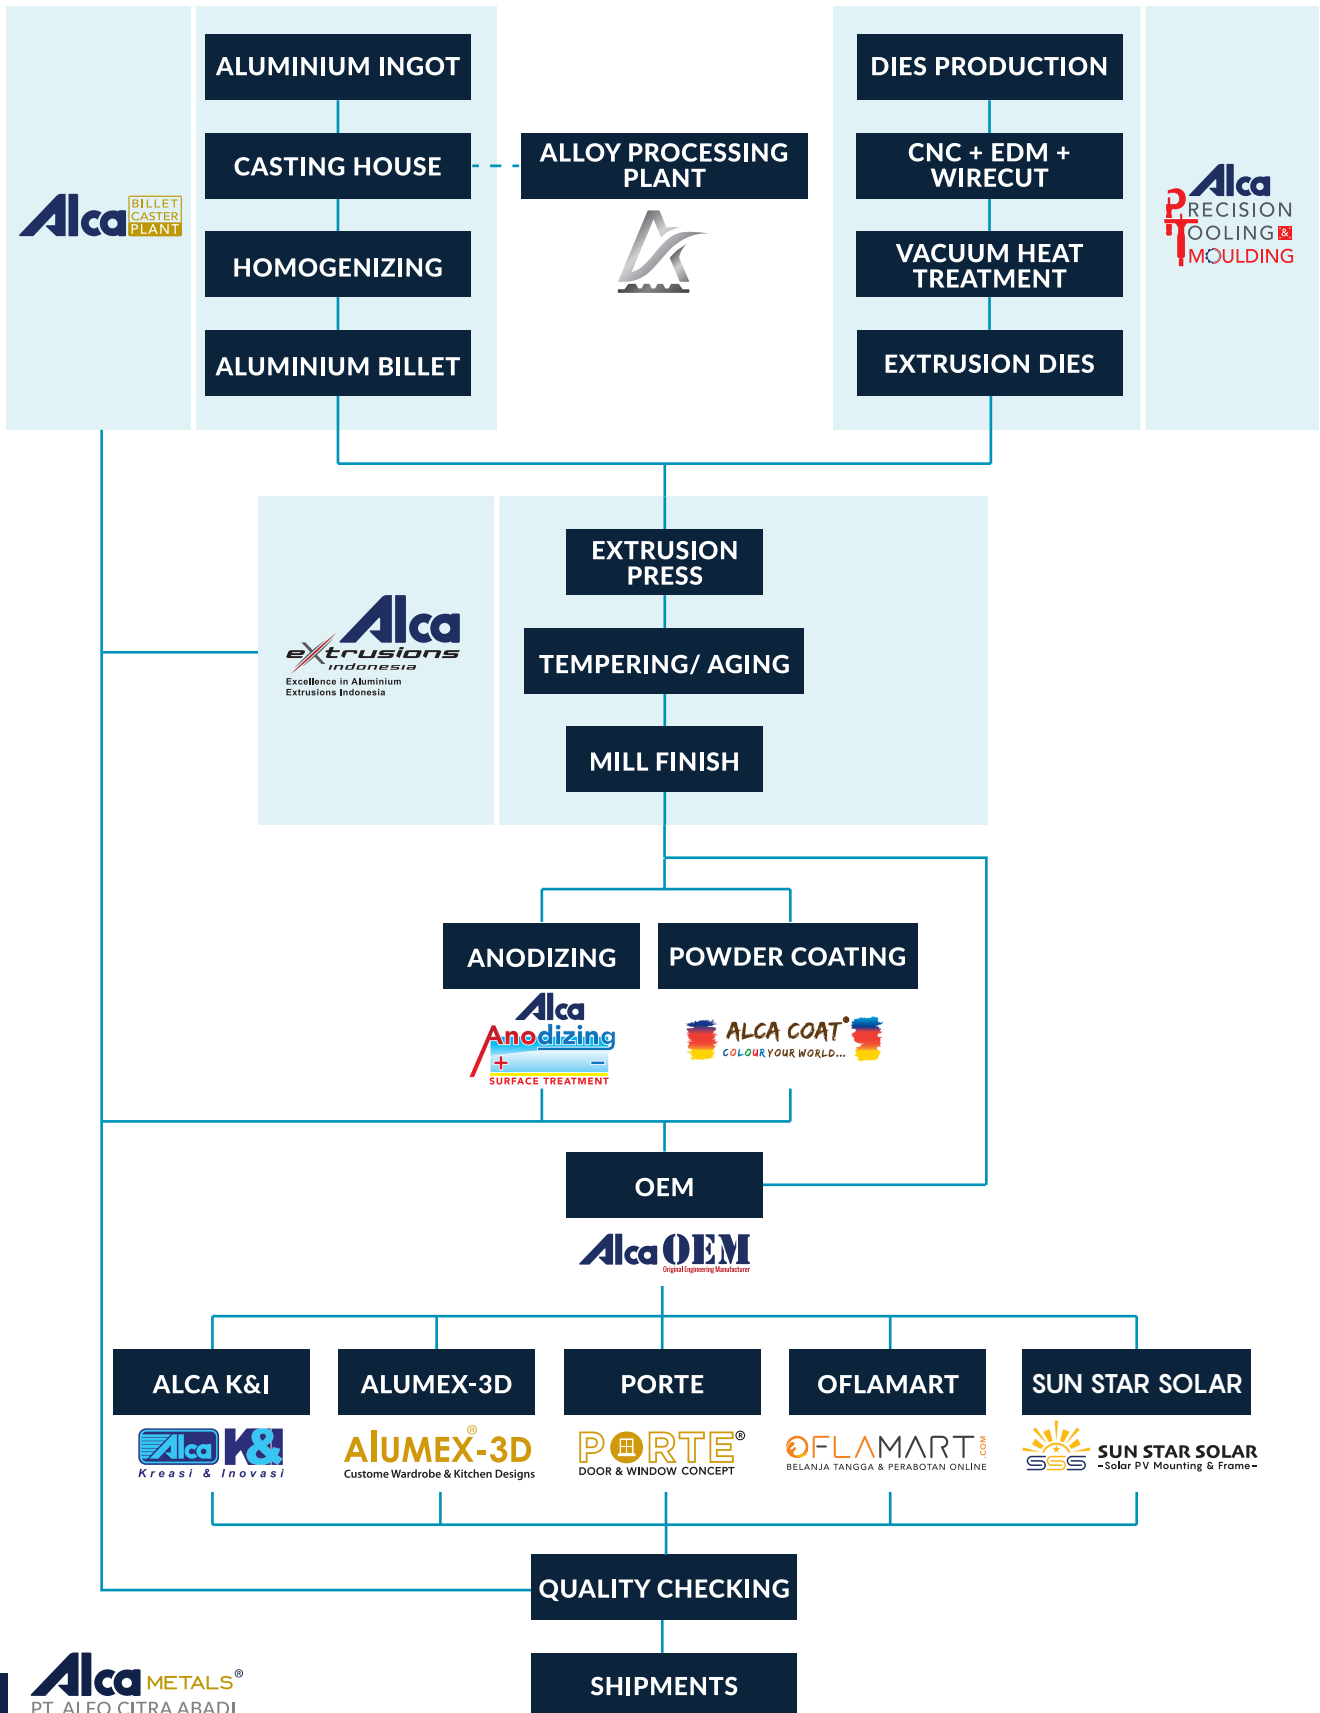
Alca BILLET CASTER PLANT

ALUMINIUM INGOT

CASTING HOUSE

HOMOGENIZING

ALUMINIUM BILLET

ALLOY PROCESSING PLANT

DIES PRODUCTION

CNC + EDM + WIRECUT

VACUUM HEAT TREATMENT

EXTRUSION DIES

Alca PRECISION TOOLING & MOULDING

Alca extrusions indonesia
Excellence in Aluminium Extrusions Indonesia

EXTRUSION PRESS

TEMPERING/ AGING

MILL FINISH

ANODIZING

POWDER COATING

Alca Anodizing + − SURFACE TREATMENT

ALCA COAT® COLOUR YOUR WORLD...

OEM

Alca OEM Original Engineering Manufacturer

ALCA K&I

ALUMEX-3D

PORTE

OFLAMART

SUN STAR SOLAR

Alca K&I Kreasi & Inovasi

ALUMEX-3D® Custome Wardrobe & Kitchen Designs

PORTE® DOOR & WINDOW CONCEPT

OFLAMART .COM BELANJA TANGGA & PERABOTAN ONLINE

SSS SUN STAR SOLAR -Solar PV Mounting & Frame-

QUALITY CHECKING

SHIPMENTS

Alca METALS® PT. ALFO CITRA ABADI